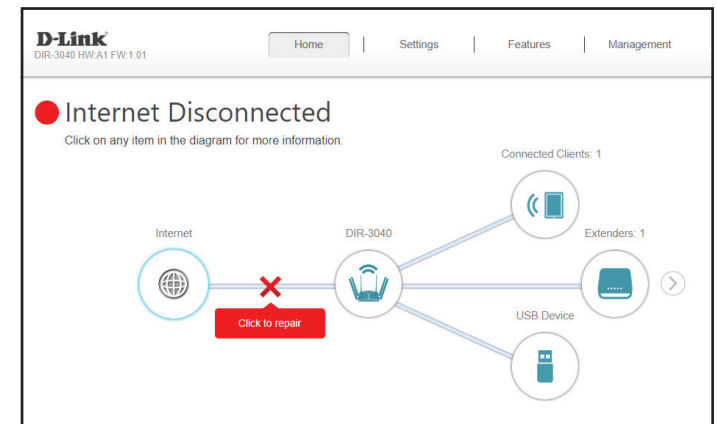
D-Link
DIR-3040 HW:A1 FW:1.01

Home | Settings | Features | Management

Internet Disconnected
Click on any item in the diagram for more information.

Connected Clients: 1

Internet

DIR-3040

Extenders: 1

Click to repair

USB Device